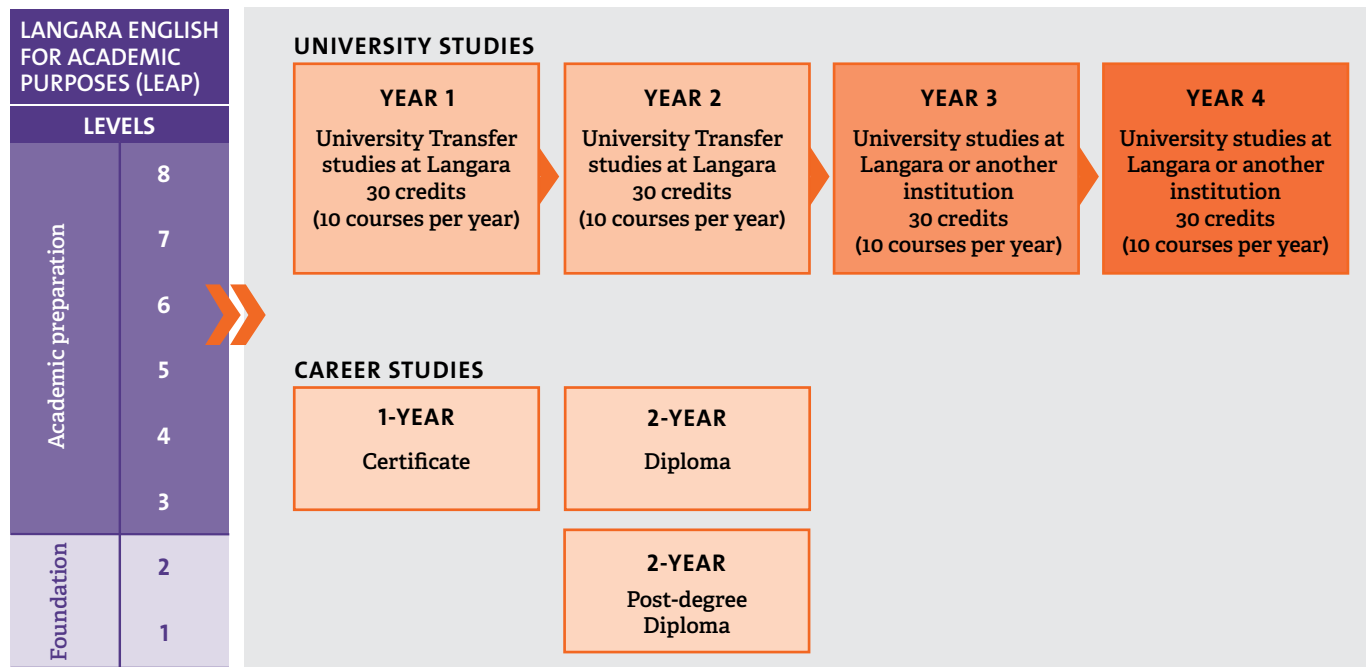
LANGARA ENGLISH FOR ACADEMIC PURPOSES (LEAP)

LEVELS

Academic preparation

8

7

6

5

4

3

Foundation

2

1

UNIVERSITY STUDIES

YEAR 1
University Transfer studies at Langara
30 credits
(10 courses per year)

YEAR 2
University Transfer studies at Langara
30 credits
(10 courses per year)

YEAR 3
University studies at Langara or another institution
30 credits
(10 courses per year)

YEAR 4
University studies at Langara or another institution
30 credits
(10 courses per year)

CAREER STUDIES

1-YEAR
Certificate

2-YEAR
Diploma

2-YEAR
Post-degree Diploma